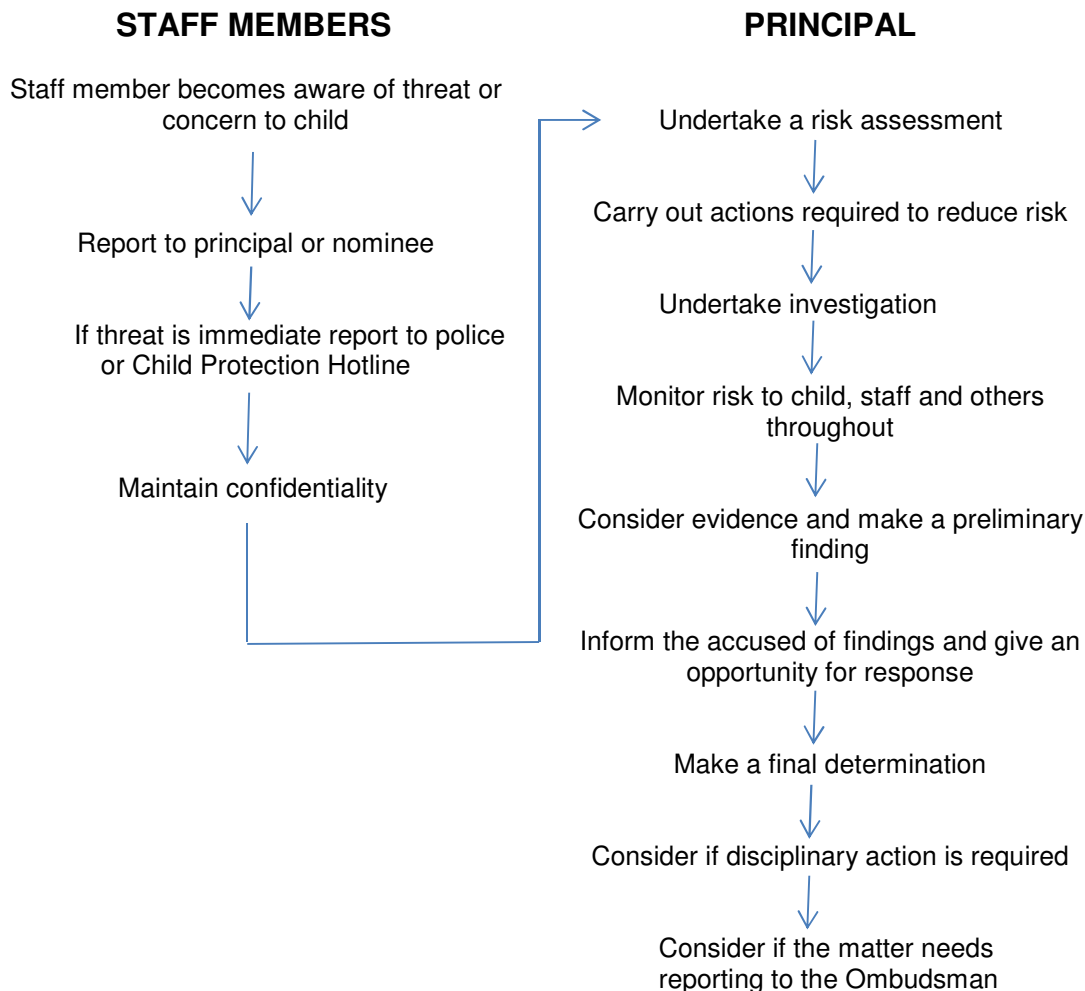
STAFF MEMBERS

Staff member becomes aware of threat or concern to child

Report to principal or nominee

If threat is immediate report to police or Child Protection Hotline

Maintain confidentiality

PRINCIPAL

Undertake a risk assessment

Carry out actions required to reduce risk

Undertake investigation

Monitor risk to child, staff and others throughout

Consider evidence and make a preliminary finding

Inform the accused of findings and give an opportunity for response

Make a final determination

Consider if disciplinary action is required

Consider if the matter needs reporting to the Ombudsman